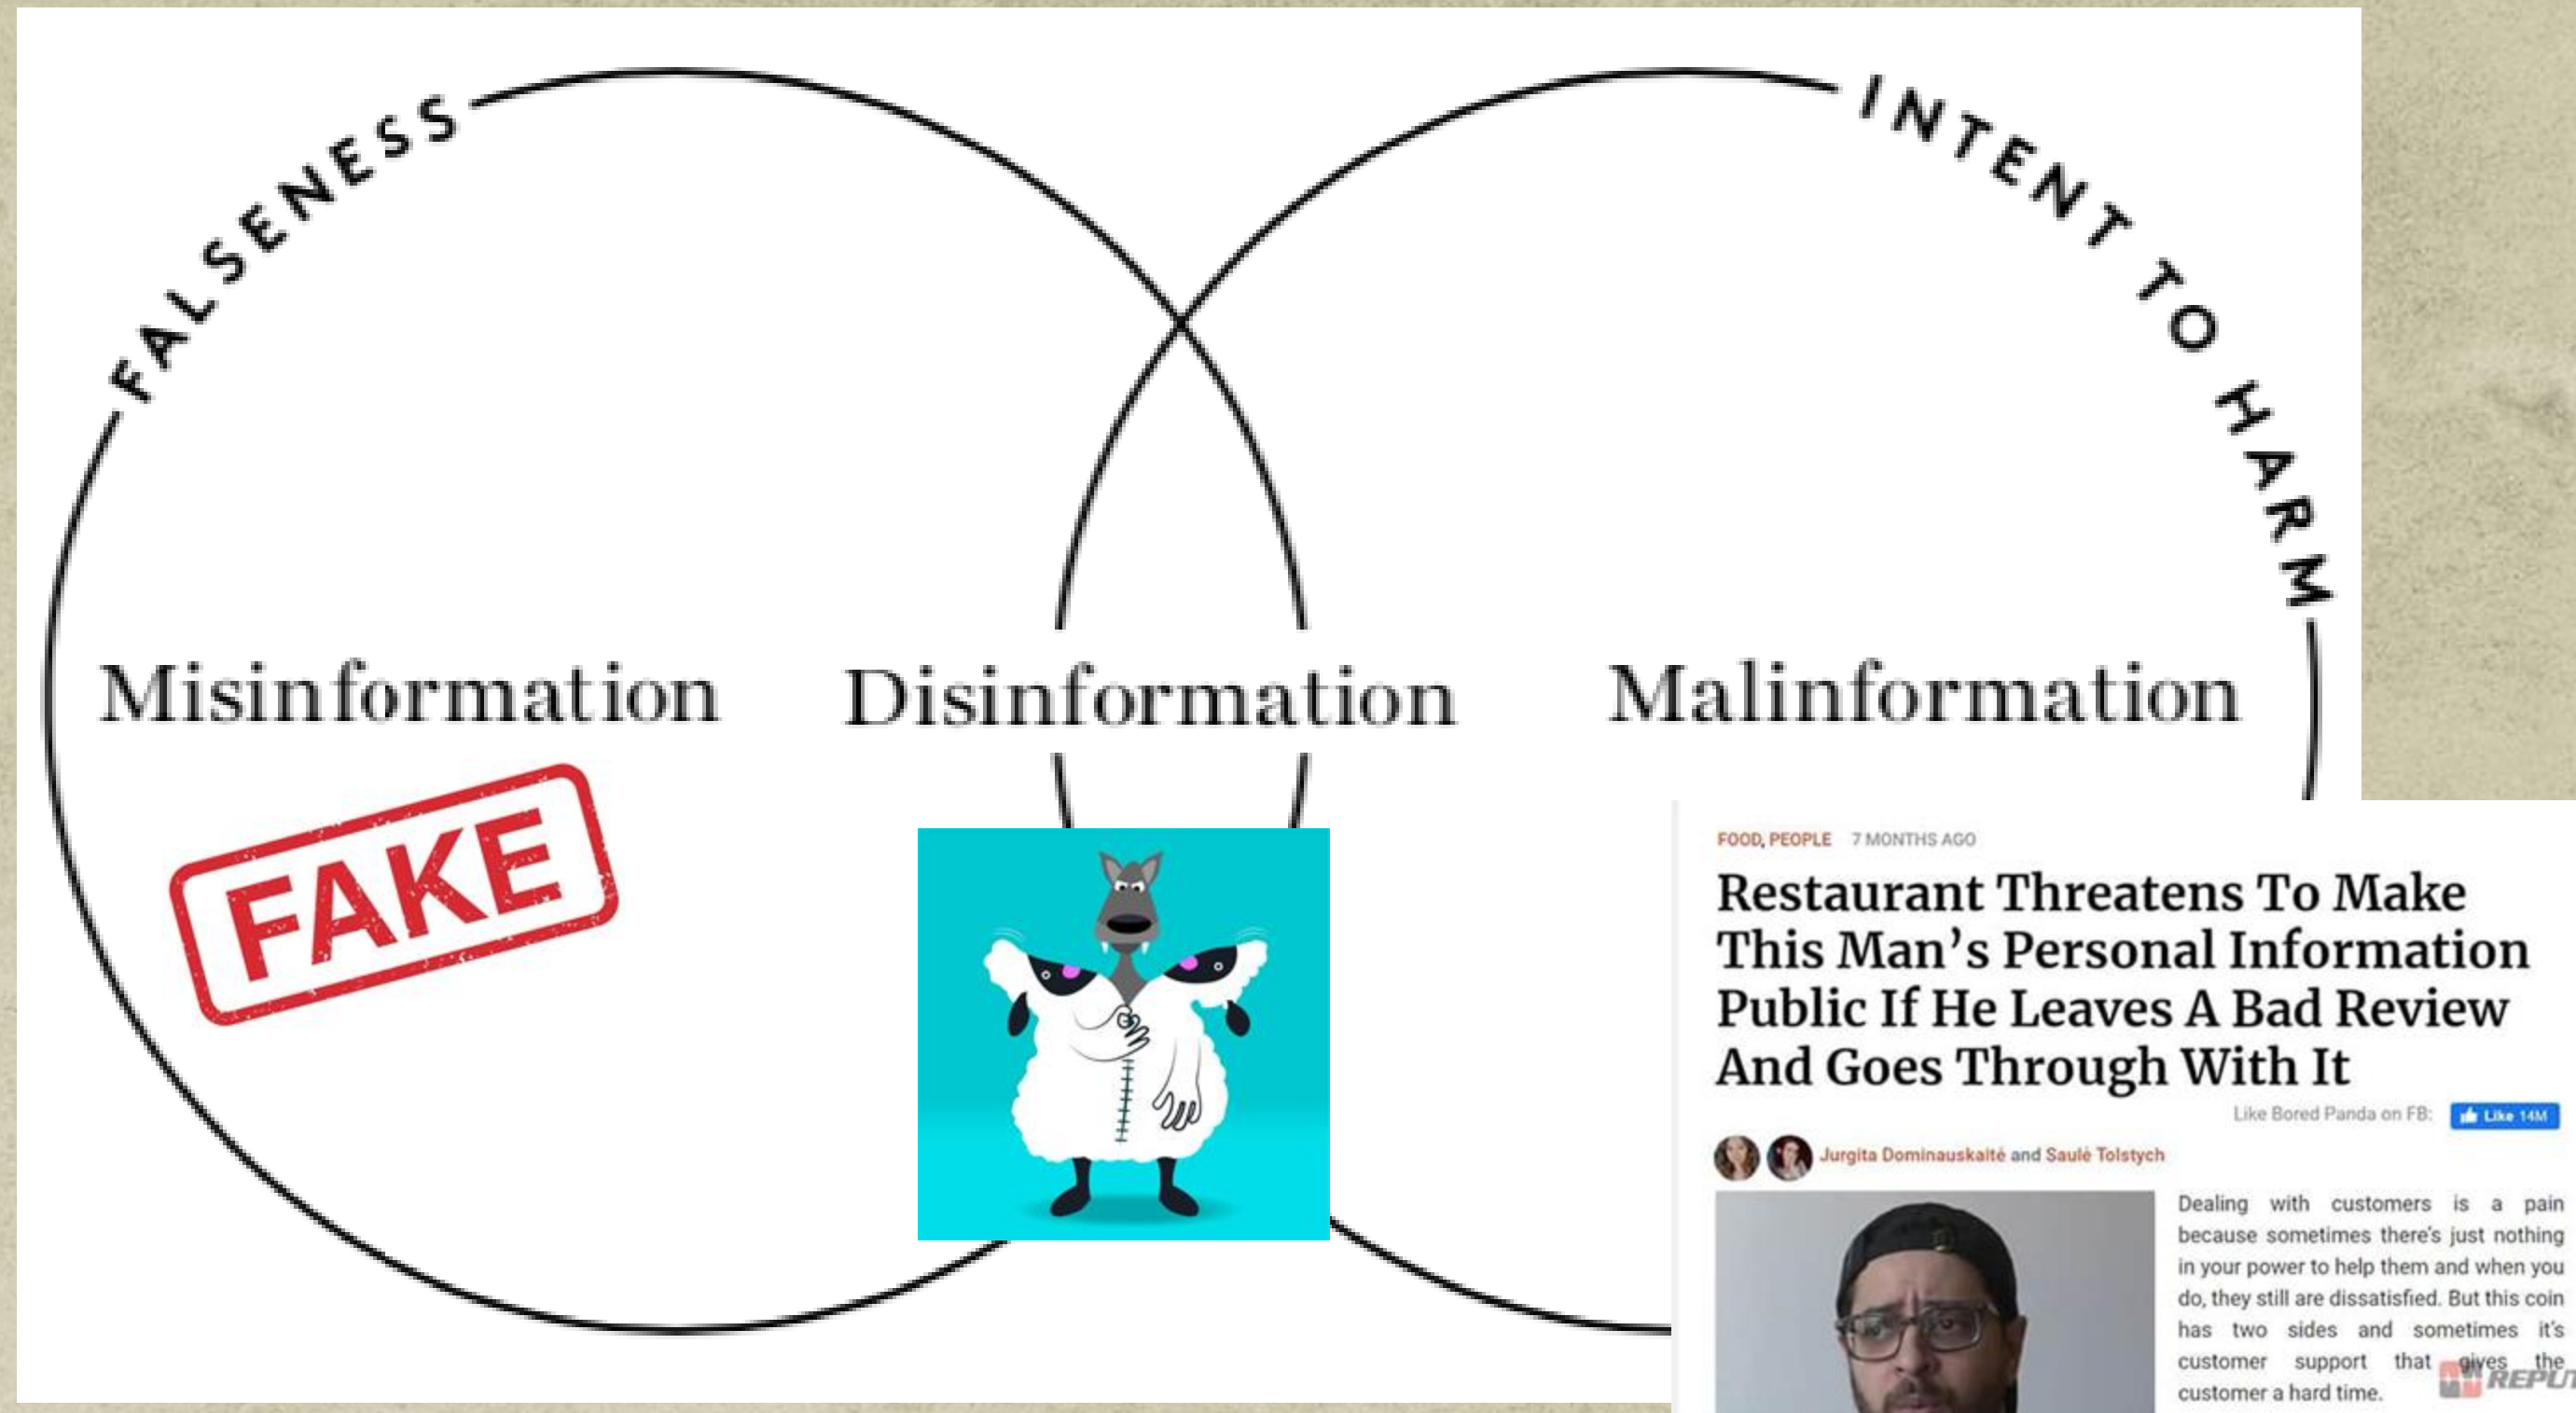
FALSENESS

INTENT TO HARM

Misinformation

Disinformation

Malinformation

FAKE

FOOD, PEOPLE 7 MONTHS AGO

Restaurant Threatens To Make This Man's Personal Information Public If He Leaves A Bad Review And Goes Through With It

Like Bored Panda on FB: Like 14M

Jurgita Dominauskaitė and Saulė Tolstych

Dealing with customers is a pain because sometimes there's just nothing in your power to help them and when you do, they still are dissatisfied. But this coin has two sides and sometimes it's customer support that gives the customer a hard time.

REPU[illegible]